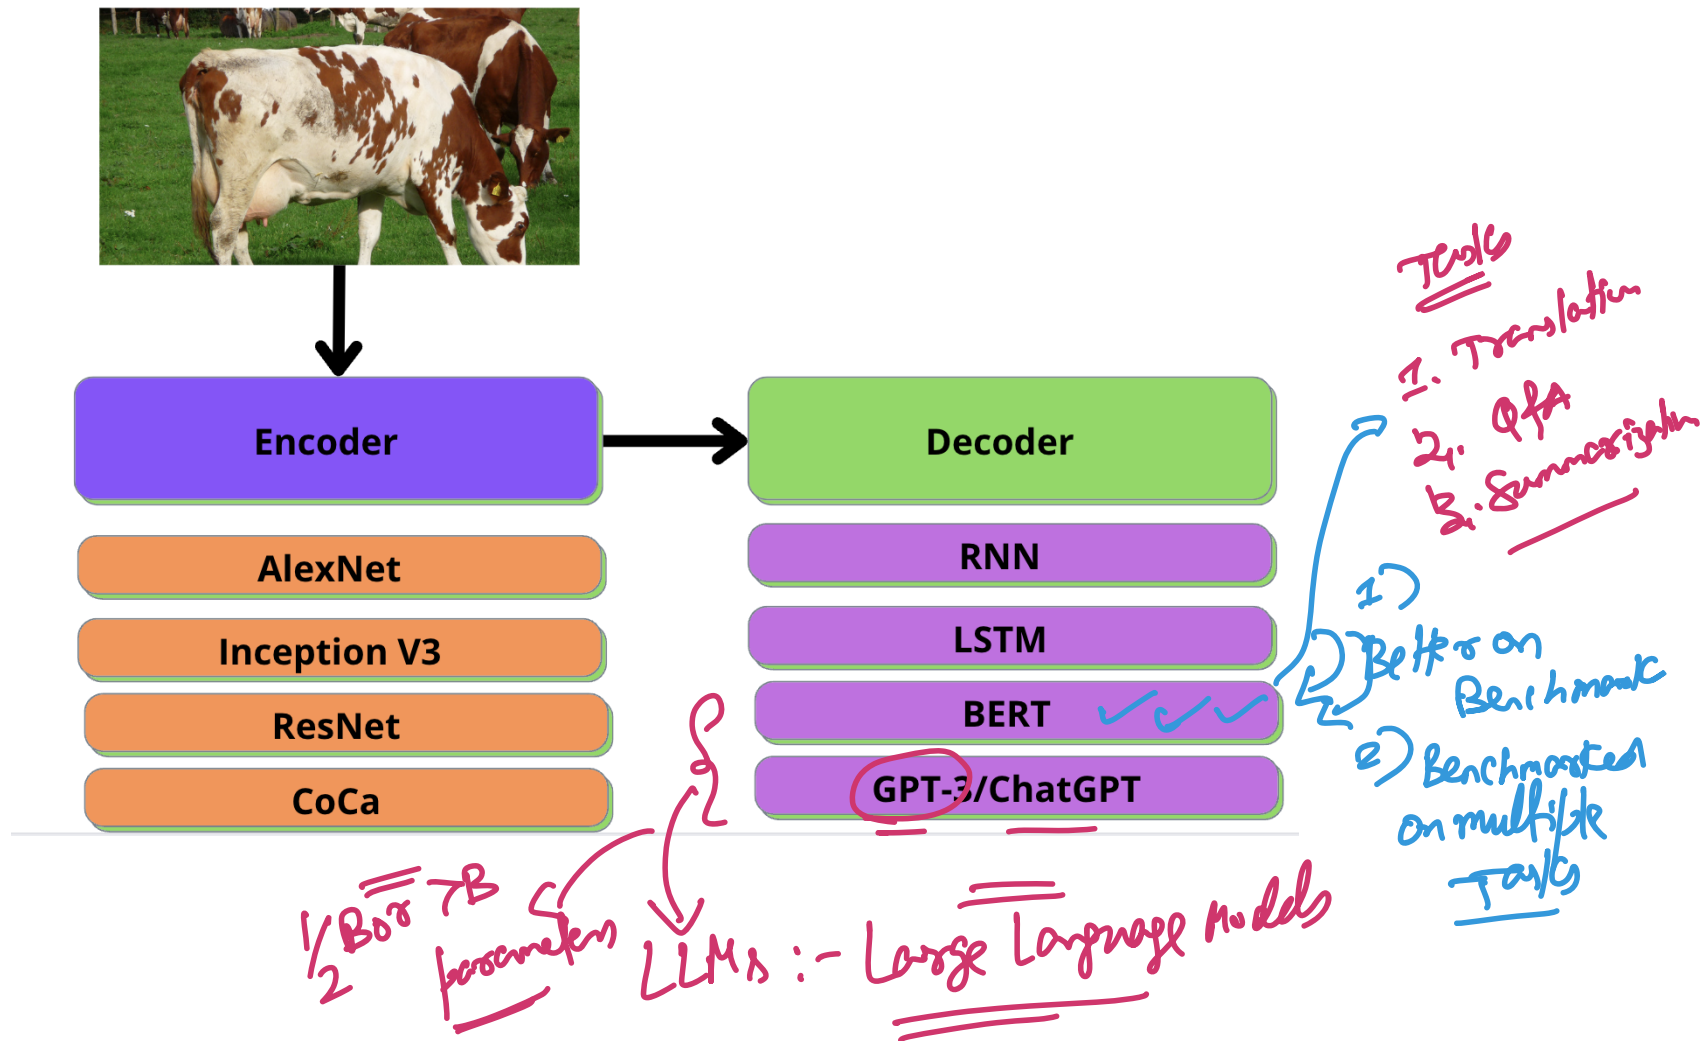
Encoder

Decoder

AlexNet

Inception V3

ResNet

CoCa

RNN

LSTM

BERT ✓✓✓

GPT-3/ChatGPT

Tasks
1. Translation
2. Q&A
3. Summarization

1) Better on Benchmark
2) Benchmarked on multiple Tasks

$\frac{1}{2}$B or 7B parameters

LLMs :- Large Language Models